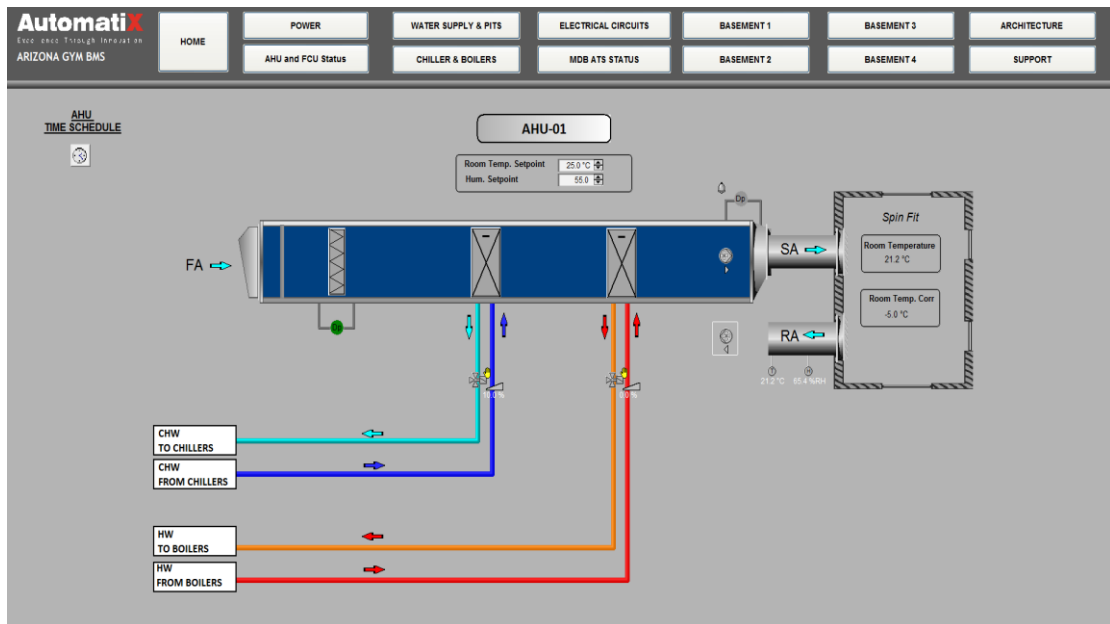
AutomatiX
Excellence Through Innovation
ARIZONA GYM BMS

HOME
POWER
AHU and FCU Status
WATER SUPPLY & PITS
CHILLER & BOILERS
ELECTRICAL CIRCUITS
MDB ATS STATUS
BASEMENT 1
BASEMENT 2
BASEMENT 3
BASEMENT 4
ARCHITECTURE
SUPPORT

AHU
TIME SCHEDULE

AHU-01

Room Temp. Setpoint 25.0 °C
Hum. Setpoint 55.0

Dp

FA
SA
RA

Spin Fit
Room Temperature
21.2 °C
Room Temp. Corr
-5.0 °C

21.2 °C 65.4 %RH

18.0 %
0.0 %

CHW
TO CHILLERS

CHW
FROM CHILLERS

HW
TO BOILERS

HW
FROM BOILERS